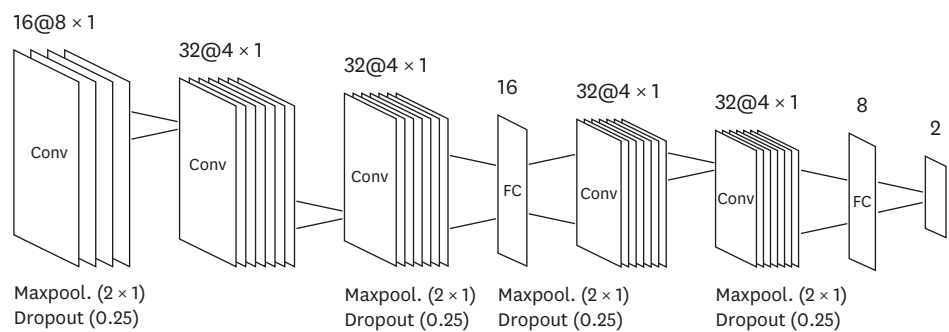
16@8 × 1

32@4 × 1

32@4 × 1

16

32@4 × 1

32@4 × 1

8

2

Conv

Conv

Conv

FC

Conv

Conv

FC

Maxpool. (2 × 1)
Dropout (0.25)

Maxpool. (2 × 1)
Dropout (0.25)

Maxpool. (2 × 1)
Dropout (0.25)

Maxpool. (2 × 1)
Dropout (0.25)